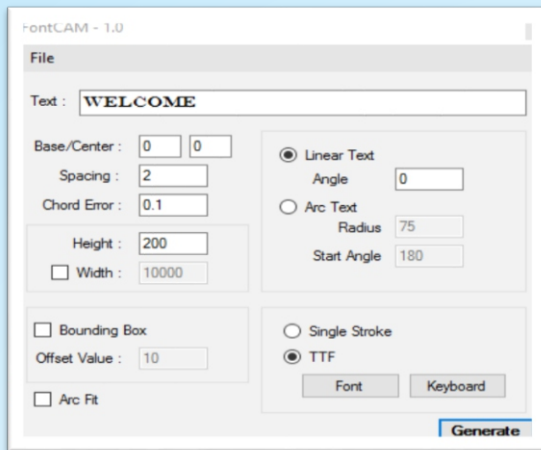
FontCAM - 1.0

File

Text : WELCOME

Base/Center : 0 0

Spacing : 2

Chord Error : 0.1

Height : 200

Width : 10000

Linear Text

Angle 0

Arc Text

Radius 75

Start Angle 180

Bounding Box

Offset Value : 10

Single Stroke

TTF

Font

Keyboard

Arc Fit

Generate